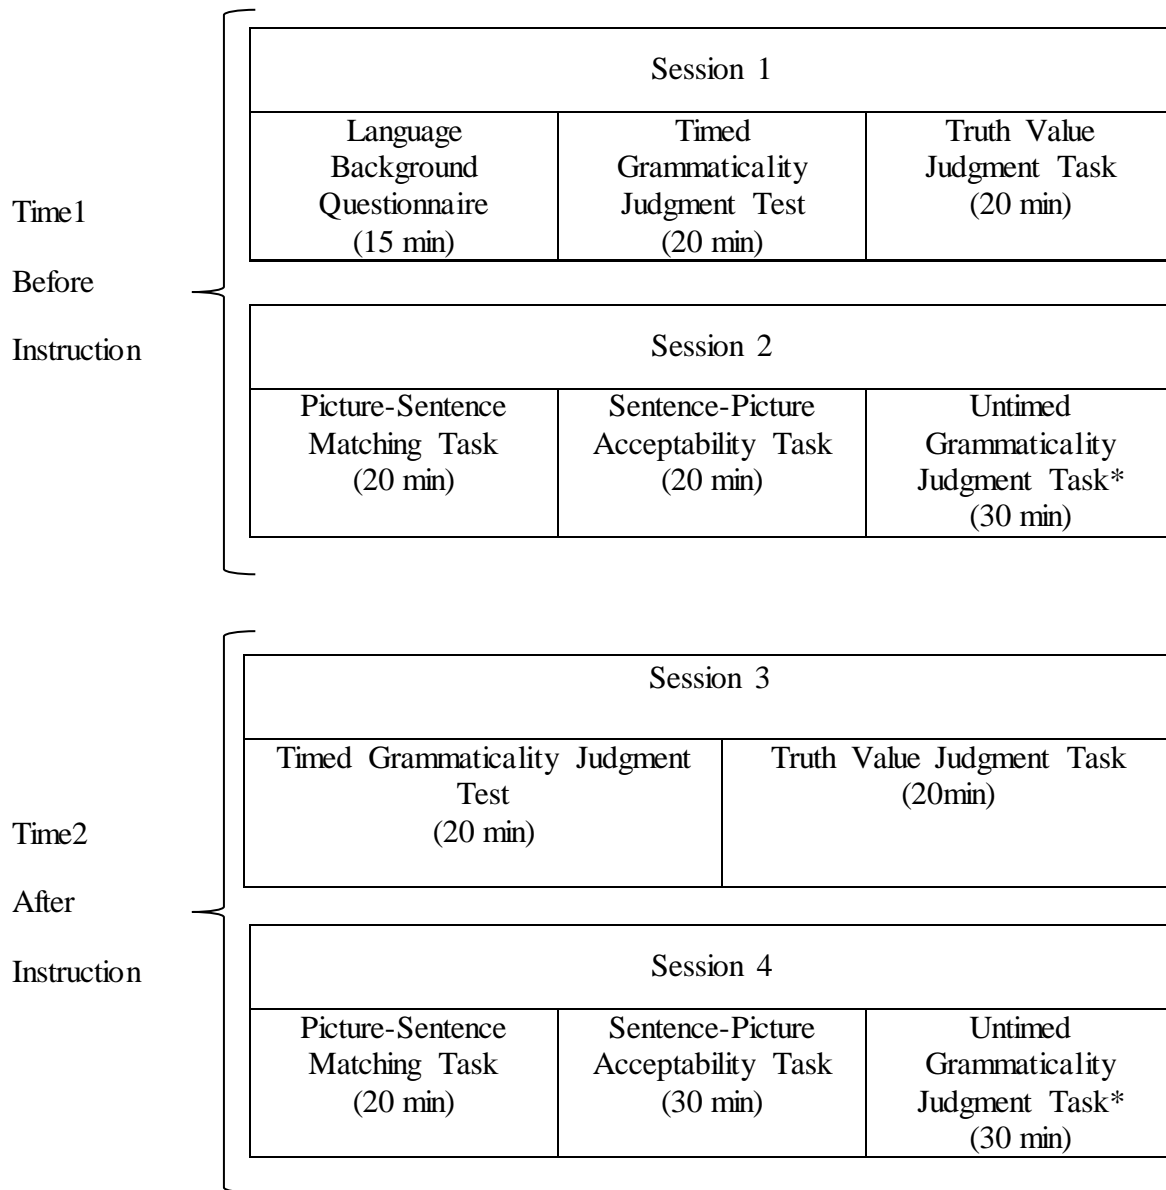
Time1

Before

Instruction

| Session 1 | | |
|---|---|---|
| Language Background Questionnaire (15 min) | Timed Grammaticality Judgment Test (20 min) | Truth Value Judgment Task (20 min) |

| Session 2 | | |
|---|---|---|
| Picture-Sentence Matching Task (20 min) | Sentence-Picture Acceptability Task (20 min) | Untimed Grammaticality Judgment Task* (30 min) |

Time2

After

Instruction

| Session 3 | |
|---|---|
| Timed Grammaticality Judgment Test (20 min) | Truth Value Judgment Task (20min) |

| Session 4 | | |
|---|---|---|
| Picture-Sentence Matching Task (20 min) | Sentence-Picture Acceptability Task (30 min) | Untimed Grammaticality Judgment Task* (30 min) |